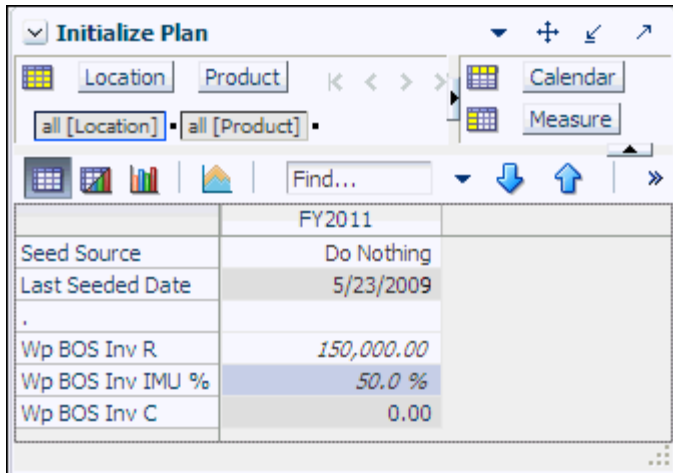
Initialize Plan

Location Product

Calendar

all [Location] all [Product]

Measure

Find...

| | FY2011 |
|---|---|
| Seed Source | Do Nothing |
| Last Seeded Date | 5/23/2009 |
| . | |
| Wp BOS Inv R | 150,000.00 |
| Wp BOS Inv IMU % | 50.0 % |
| Wp BOS Inv C | 0.00 |